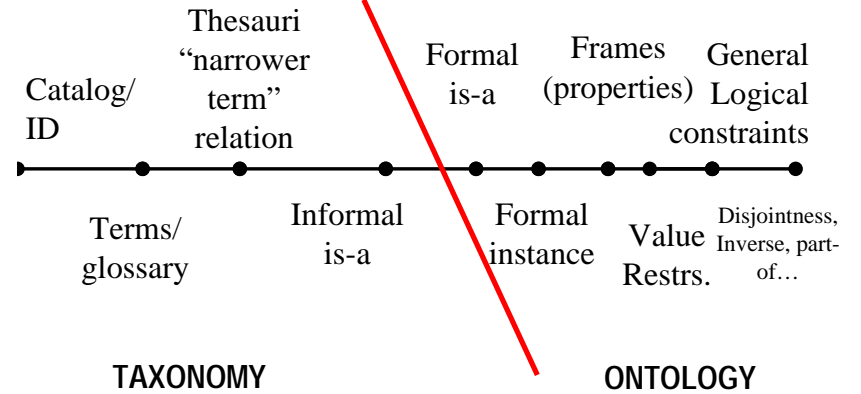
Catalog/ ID

Terms/ glossary

Thesauri “narrower term” relation

Informal is-a

Formal is-a

Formal instance

Frames (properties)

Value Restrs.

General Logical constraints

Disjointness, Inverse, part-of…

TAXONOMY

ONTOLOGY